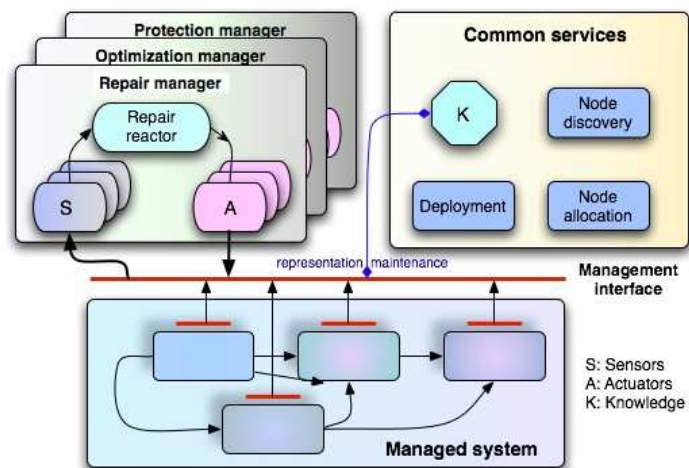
Protection manager

Optimization manager

Repair manager

Repair reactor

S

A

Common services

K

Node discovery

Deployment

Node allocation

representation maintenance

Management interface

Managed system

S: Sensors
A: Actuators
K: Knowledge